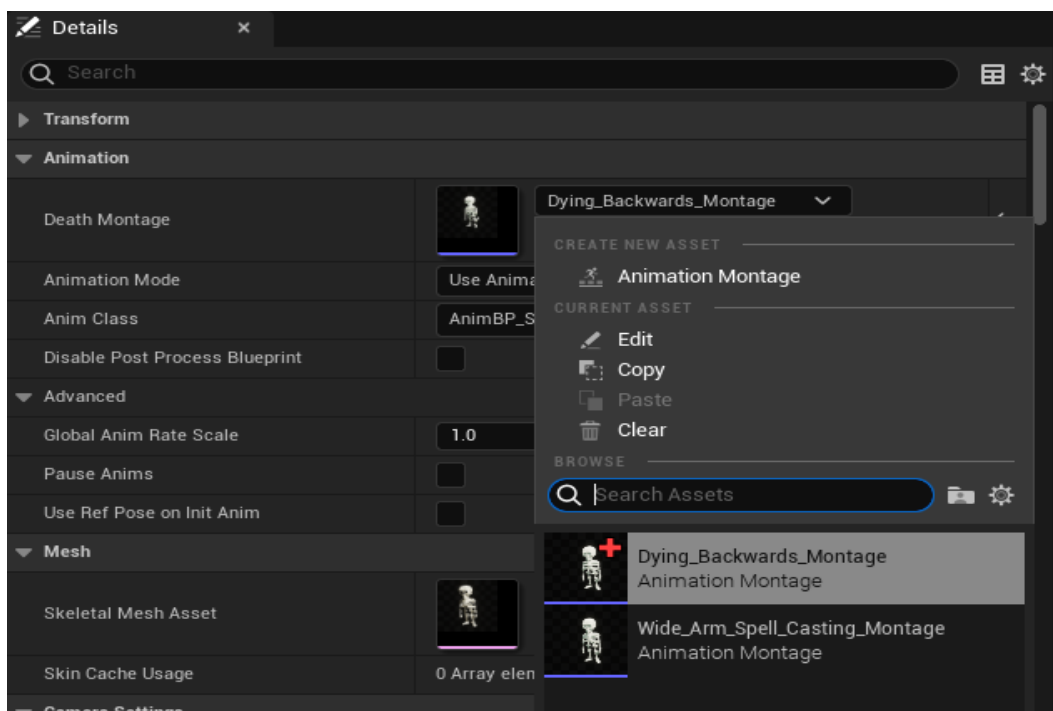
Details ×

Search

Transform

Animation

Death Montage

Dying_Backwards_Montage

CREATE NEW ASSET

Animation Montage

CURRENT ASSET

Edit

Copy

Paste

Clear

BROWSE

Search Assets

Animation Mode

Use Anima

Anim Class

AnimBP_S

Disable Post Process Blueprint

Advanced

Global Anim Rate Scale

1.0

Pause Anims

Use Ref Pose on Init Anim

Mesh

Skeletal Mesh Asset

Skin Cache Usage

0 Array elen

Dying_Backwards_Montage
Animation Montage

Wide_Arm_Spell_Casting_Montage
Animation Montage

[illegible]